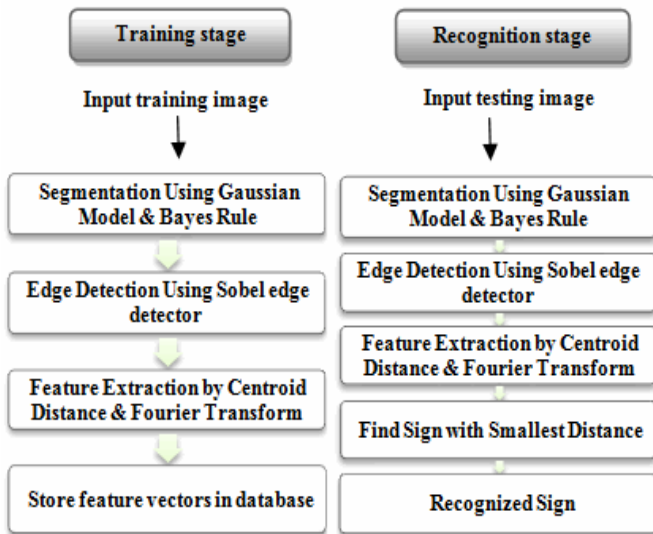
Training stage

Input training image

Segmentation Using Gaussian Model & Bayes Rule

Edge Detection Using Sobel edge detector

Feature Extraction by Centroid Distance & Fourier Transform

Store feature vectors in database

Recognition stage

Input testing image

Segmentation Using Gaussian Model & Bayes Rule

Edge Detection Using Sobel edge detector

Feature Extraction by Centroid Distance & Fourier Transform

Find Sign with Smallest Distance

Recognized Sign